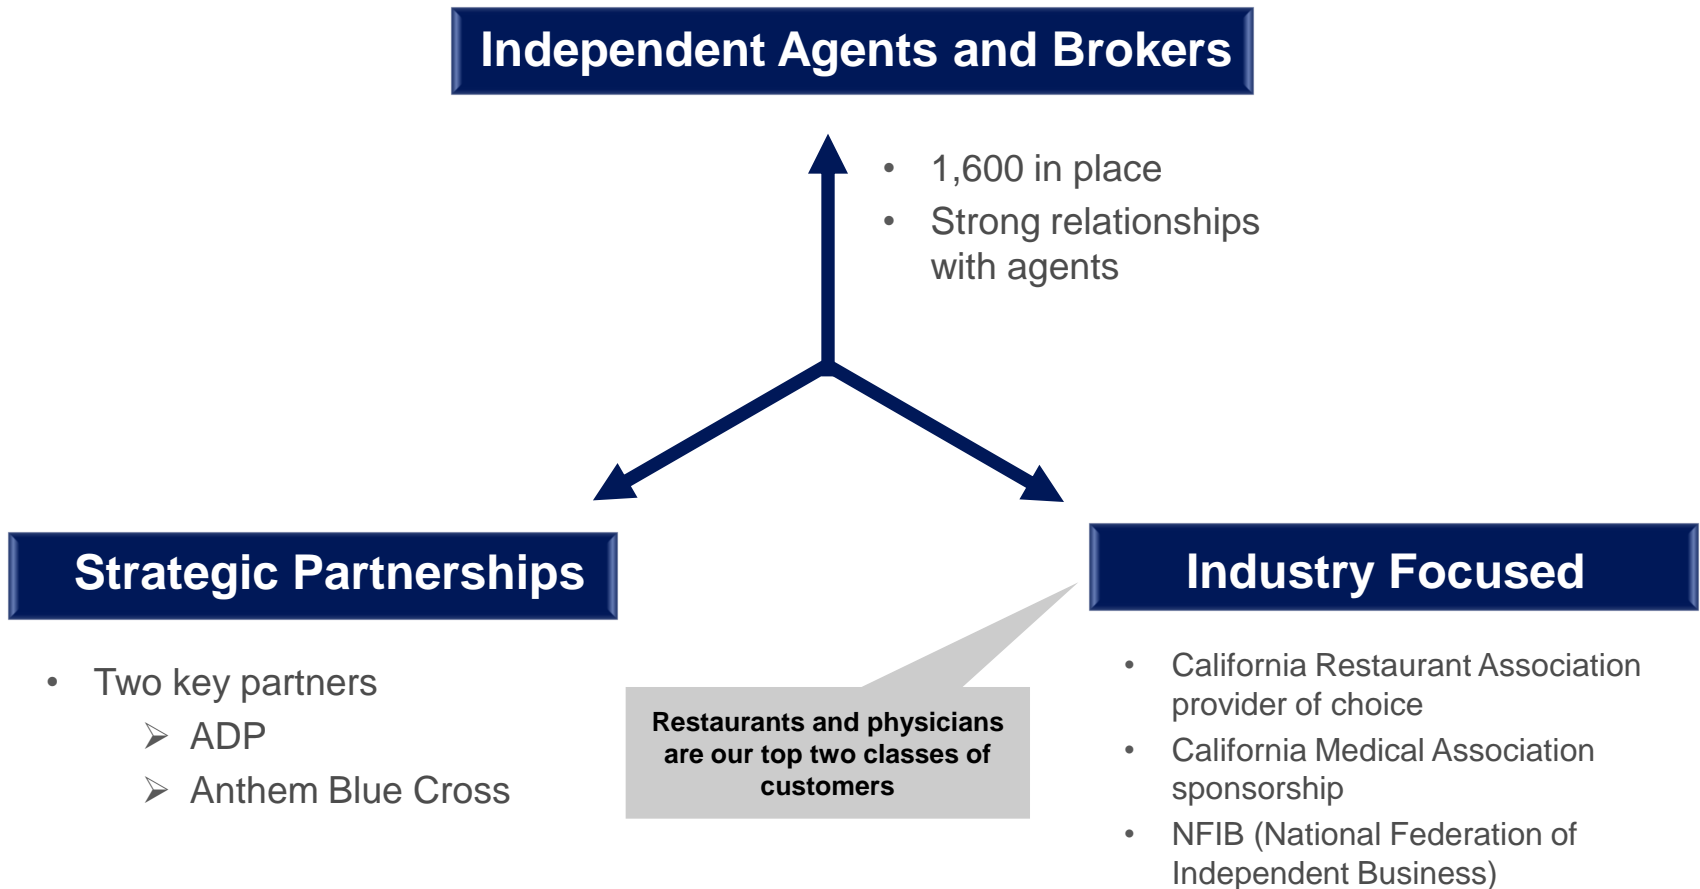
Independent Agents and Brokers

- 1,600 in place
- Strong relationships with agents

Strategic Partnerships

- Two key partners
  - ➢ ADP
  - ➢ Anthem Blue Cross

Restaurants and physicians are our top two classes of customers

Industry Focused

- California Restaurant Association provider of choice
- California Medical Association sponsorship
- NFIB (National Federation of Independent Business)